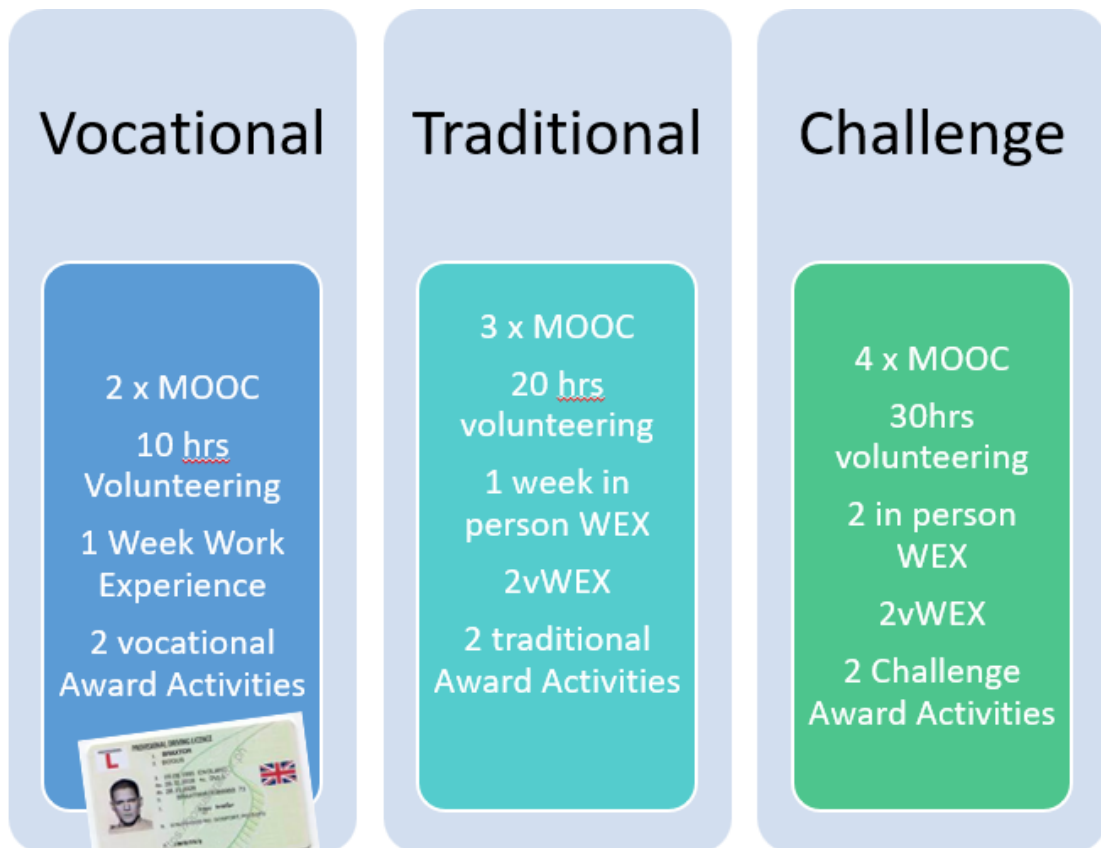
Vocational

2 x MOOC

10 hrs Volunteering

1 Week Work Experience

2 vocational Award Activities

PROVISIONAL DRIVING LICENCE

L

Traditional

3 x MOOC

20 hrs volunteering

1 week in person WEX

2vWEX

2 traditional Award Activities

Challenge

4 x MOOC

30hrs volunteering

2 in person WEX

2vWEX

2 Challenge Award Activities